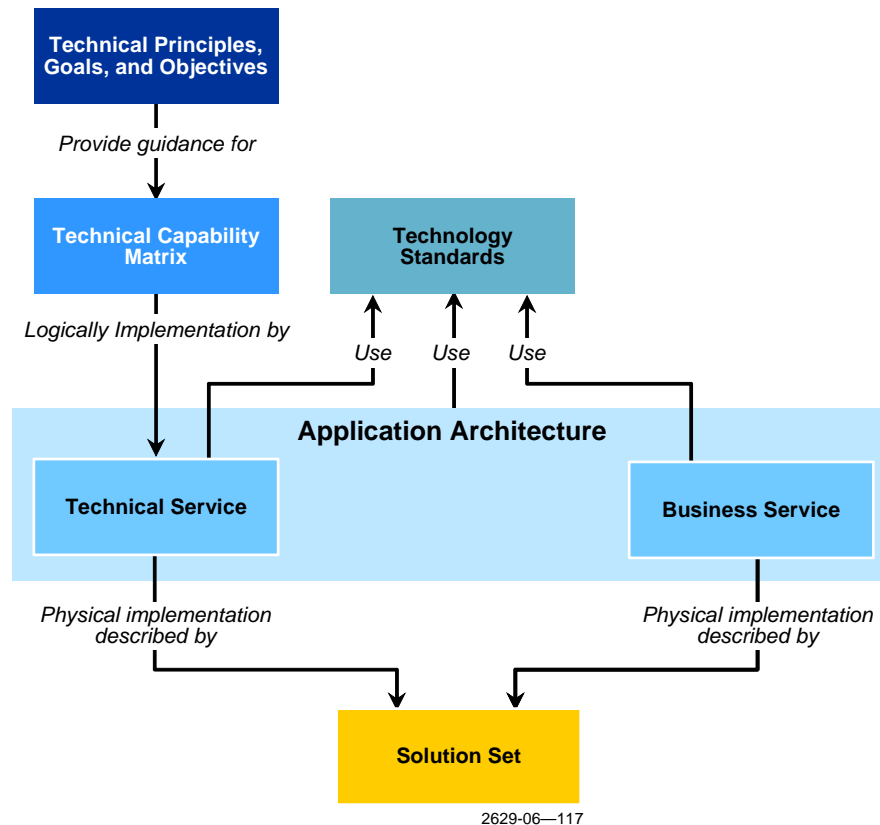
Technical Principles, Goals, and Objectives

Provide guidance for

Technical Capability Matrix

Technology Standards

Logically Implementation by

Use

Use

Use

Application Architecture

Technical Service

Business Service

Physical implementation described by

Physical implementation described by

Solution Set

2629-06—117